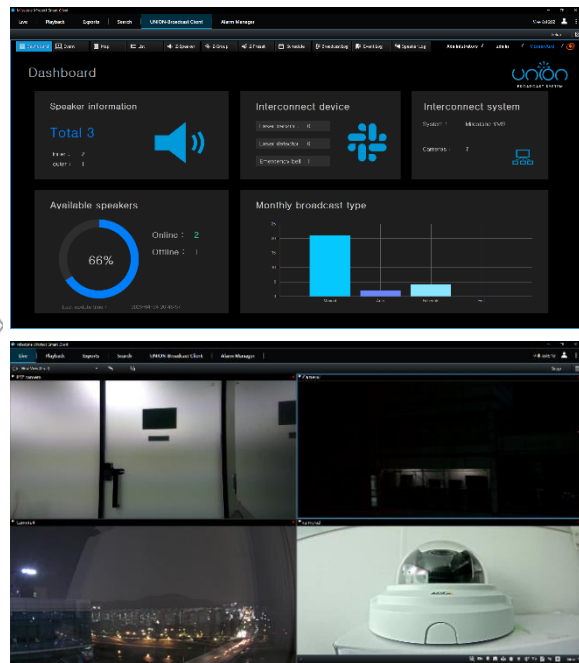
Live Playback Exports Search UNION-Broadcast Client Alarm Manager

Dashboard Zone Map Jin Speaker Group Preset Schedule Broadcasting Event Log Speaker Log

Dashboard

union
BROADCAST SYSTEM

Speaker information

Total 3

inner : 2
outer : 1

Interconnect device

Laser detector 0
Laser detector 0
Emergency bell 1

Interconnect system

System : Milestone VMS

Cameras : 7

Available speakers

66%

Online : 2
Offline : 1

Monthly broadcast type

25
20
15
10
5
0

Live Playback Exports Search UNION-Broadcast Client Alarm Manager

PTZ camera
Camera
Camera
Camera